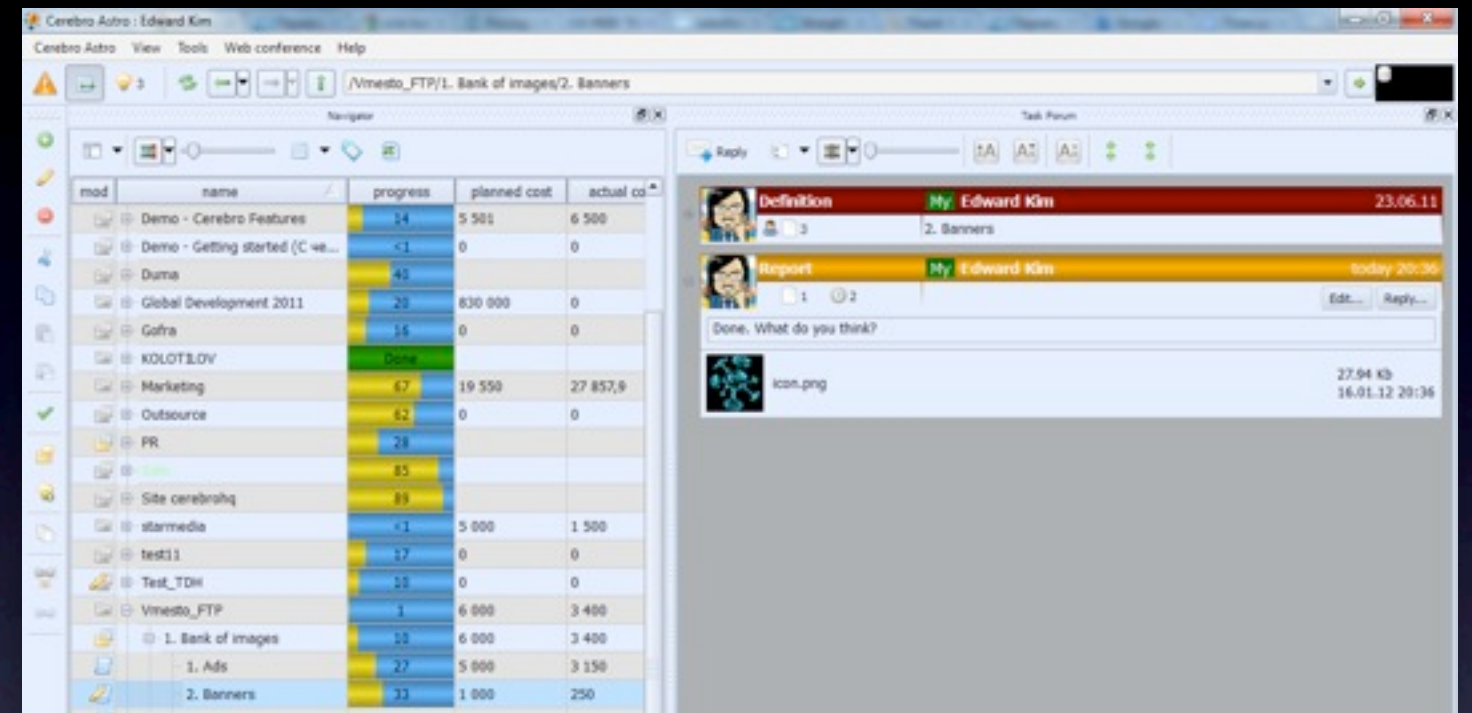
Cerebro Astro : Edward Kim

Cerebro Astro View Tools Web conference Help

3 /Vmesto_FTP/1. Bank of images/2. Banners

Navigator

| mod | name | progress | planned cost | actual co |
|---|---|---|---|---|
| | Demo - Cerebro Features | 14 | 5 501 | 6 500 |
| | Demo - Getting started (C ve... | <1 | 0 | 0 |
| | Duma | 40 | | |
| | Global Development 2011 | 20 | 830 000 | 0 |
| | Gofra | 16 | 0 | 0 |
| | KOLOTILOV | Done | | |
| | Marketing | 67 | 19 550 | 27 857,9 |
| | Outsource | 62 | 0 | 0 |
| | PR | 28 | | |
| | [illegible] | 85 | | |
| | Site cerebrohq | 89 | | |
| | starmedia | <1 | 5 000 | 1 500 |
| | test11 | 17 | 0 | 0 |
| | Test_TDH | 10 | 0 | 0 |
| | Vmesto_FTP | 1 | 6 000 | 3 400 |
| | 1. Bank of images | 10 | 6 000 | 3 400 |
| | 1. Ads | 27 | 5 000 | 3 150 |
| | 2. Banners | 33 | 1 000 | 250 |

Task Forum

Reply

Definition My Edward Kim 23.06.11
3 2. Banners

Report My Edward Kim today 20:36
1 2 Edit... Reply...
Done. What do you think?
icon.png 27.94 Kb 16.01.12 20:36